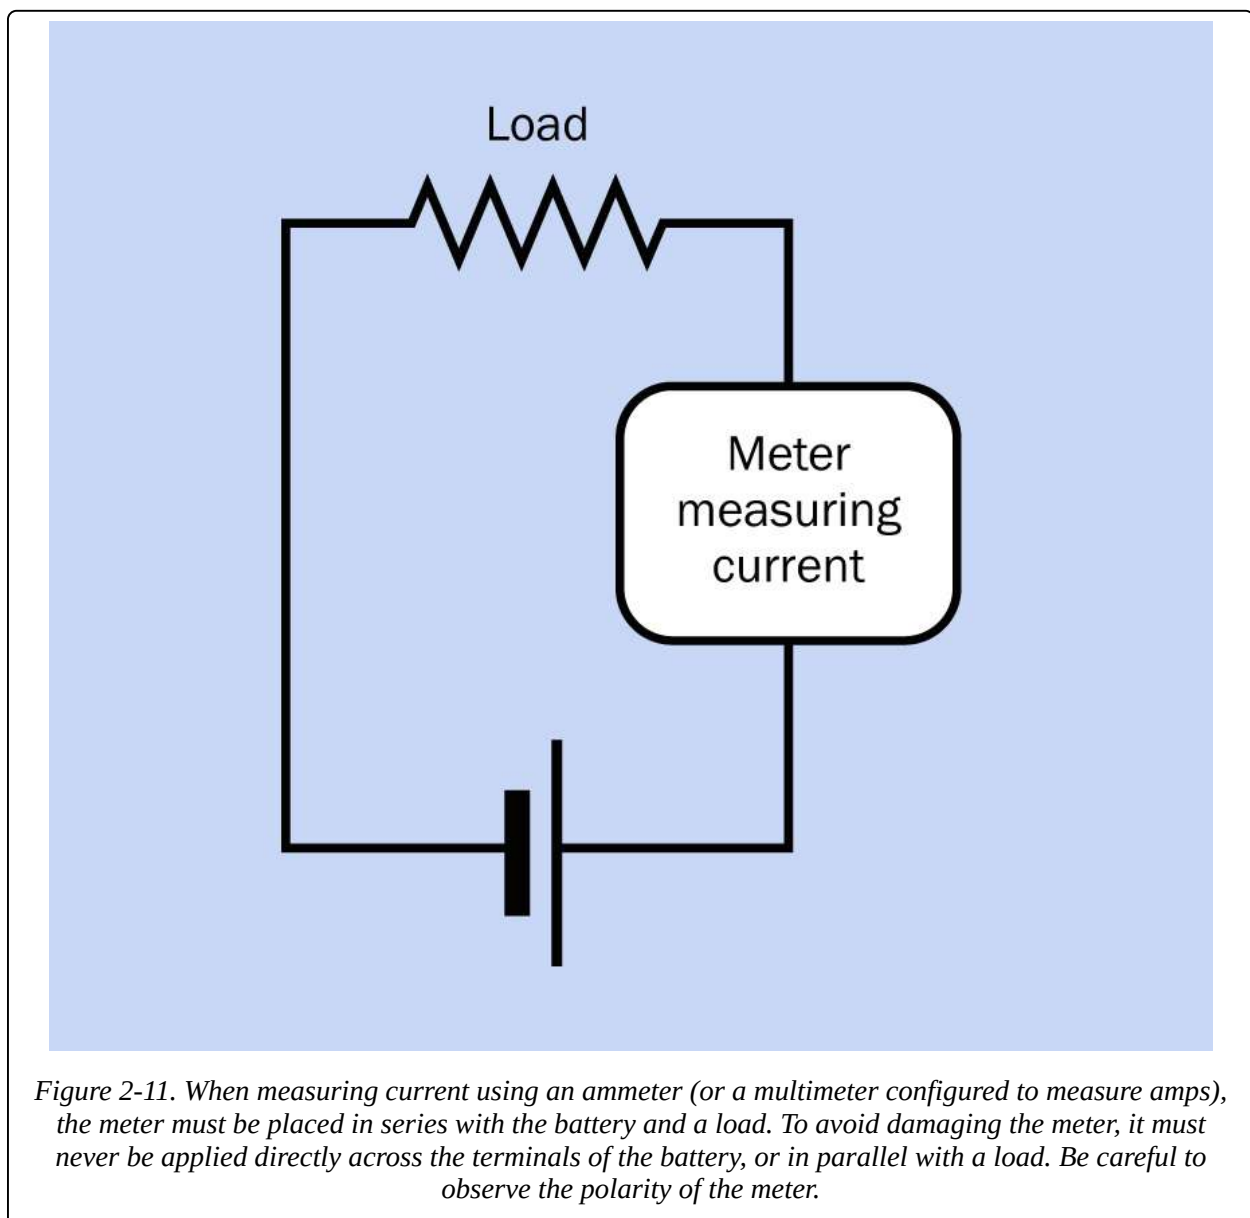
Load

Meter measuring current

Figure 2-11. When measuring current using an ammeter (or a multimeter configured to measure amps), the meter must be placed in series with the battery and a load. To avoid damaging the meter, it must never be applied directly across the terminals of the battery, or in parallel with a load. Be careful to observe the polarity of the meter.